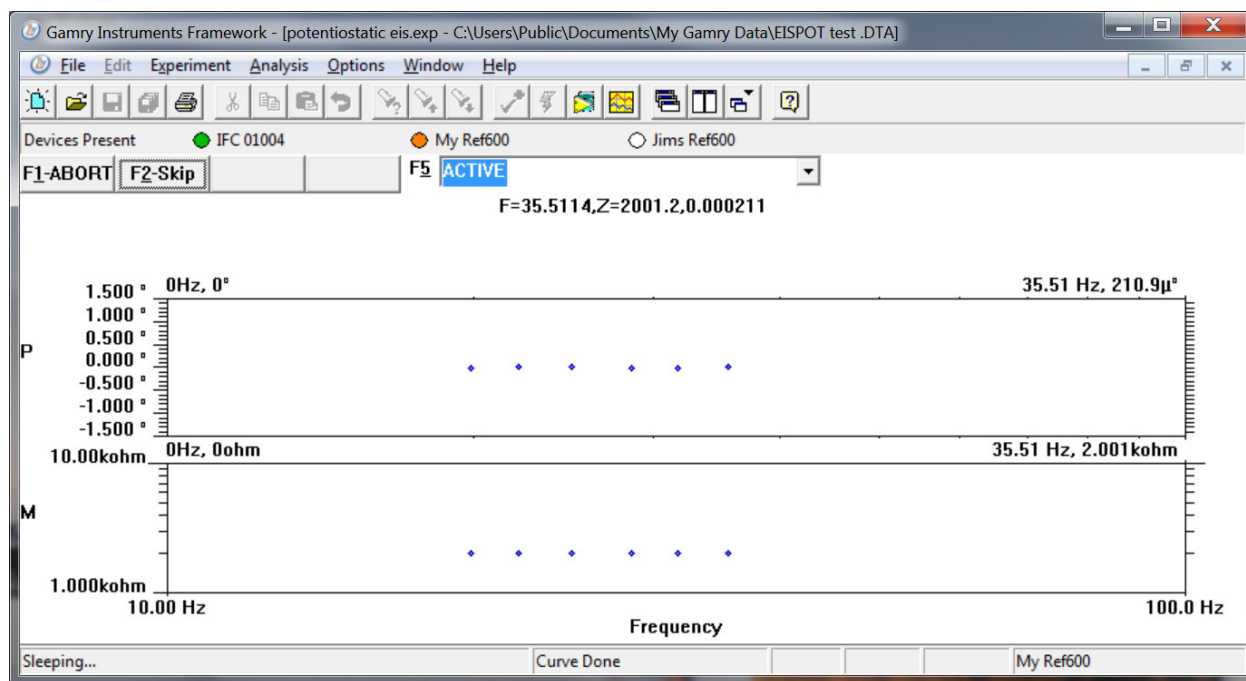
Gamry Instruments Framework - [potentiostatic eis.exp - C:\Users\Public\Documents\My Gamry Data\EISPOT test .DTA]

File Edit Experiment Analysis Options Window Help

Devices Present IFC 01004 My Ref600 Jims Ref600

F1-ABORT F2-Skip F5 ACTIVE

F=35.5114,Z=2001.2,0.000211

0Hz, 0° 35.51 Hz, 210.9µ°

1.500 °
1.000 °
0.500 °
0.000 °
-0.500 °
-1.000 °
-1.500 °

P

0Hz, 0ohm 35.51 Hz, 2.001kohm

10.00kohm

M

1.000kohm

10.00 Hz 100.0 Hz

Frequency

Sleeping... Curve Done My Ref600